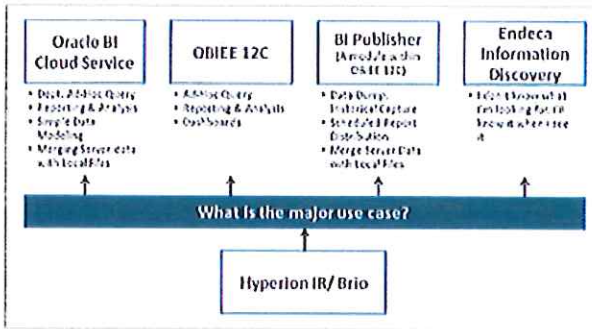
Oracle BI Cloud Service

• Dept. Ad-Hoc Query
• Reporting & Analysis
• Simple Data Modeling
• Merging Server data with Local Files

OBIEE 12C

• Ad-Hoc Query
• Reporting & Analysis
• Dashboards

BI Publisher
(A module within OBIEE 12C)

• Data Dumps, Historical Capture
• Scheduled Report Distribution
• Merge Server Data with Local Files

Endeca Information Discovery

• I don't know what I'm looking for, I'll know it when I see it

What is the major use case?

Hyperion IR/ Brio